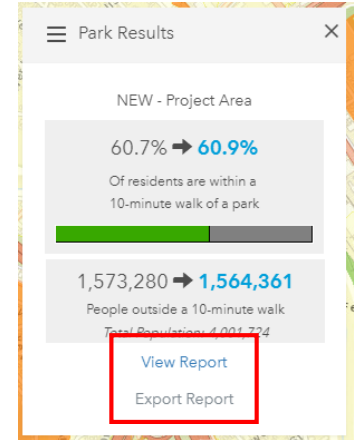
Park Results

NEW - Project Area

60.7% → 60.9%

Of residents are within a 10-minute walk of a park

1,573,280 → 1,564,361

People outside a 10-minute walk

Total Population: 4,001,724

View Report

Export Report